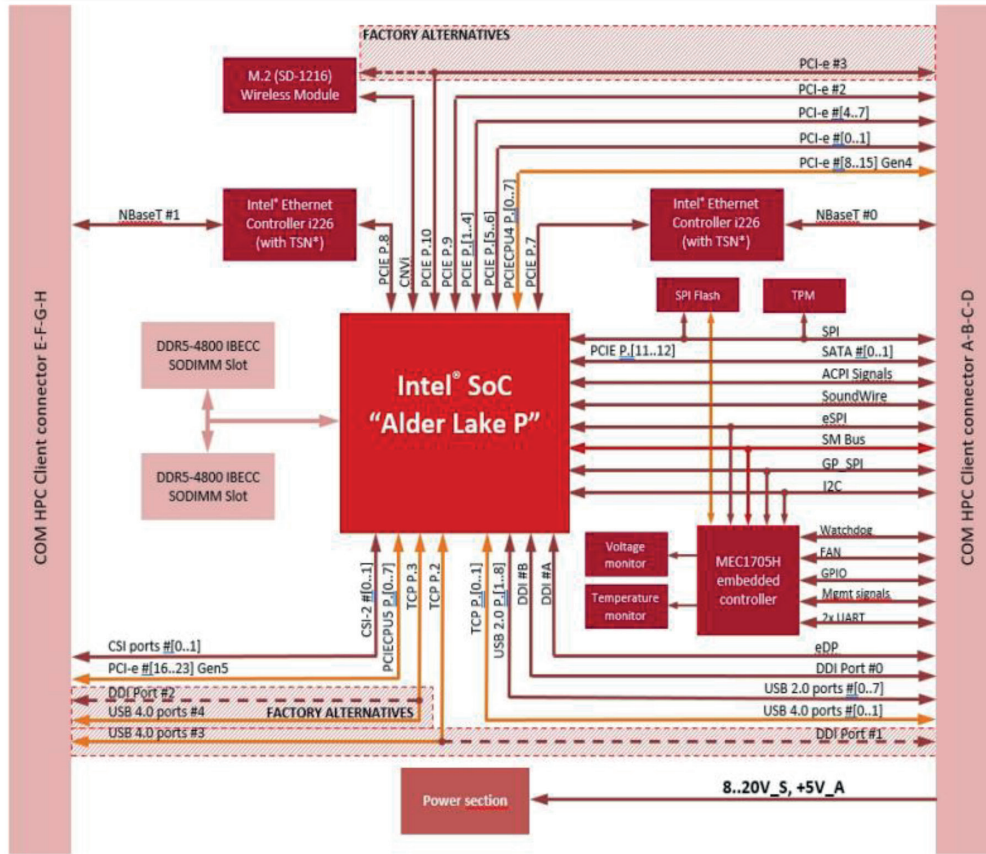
COM HPC Client connector E-F-G-H

COM HPC Client connector A-B-C-D

FACTORY ALTERNATIVES

M.2 (SD-1216)
Wireless Module

PCI-e #3
PCI-e #2
PCI-e #[4..7]
PCI-e #[0..1]
PCI-e #[8..15] Gen4

NBaseT #1

Intel® Ethernet Controller i226 (with TSN*)

PCIE P.8
CNVi
PCIE P.10
PCIE P.9
PCIE P.[1..4]
PCIE P.[5..6]
PCIECPU4 P.[0..7]
PCIE P.7

Intel® Ethernet Controller i226 (with TSN*)

NBaseT #0

SPI Flash

TPM

DDR5-4800 IBECC SODIMM Slot

Intel® SoC
“Alder Lake P”

DDR5-4800 IBECC SODIMM Slot

PCIE P.[11..12]

SPI
SATA #[0..1]
ACPI Signals
SoundWire
eSPI
SM Bus
GP_SPI
I2C

Voltage monitor

Temperature monitor

MEC1705H embedded controller

Watchdog
FAN
GPIO
Mgmt signals
2x UART

CSI-2 #[0..1]
PCIECPU5 P.[0..7]
TCP P.3
TCP P.2
TCP P.[0..1]
USB 2.0 P.[1..8]
DDI #B
DDI #A

CSI ports #[0..1]
PCI-e #[16..23] Gen5
DDI Port #2
USB 4.0 ports #4
FACTORY ALTERNATIVES
USB 4.0 ports #3

eDP
DDI Port #0
USB 2.0 ports #[0..7]
USB 4.0 ports #[0..1]
DDI Port #1

Power section

8..20V_S, +5V_A